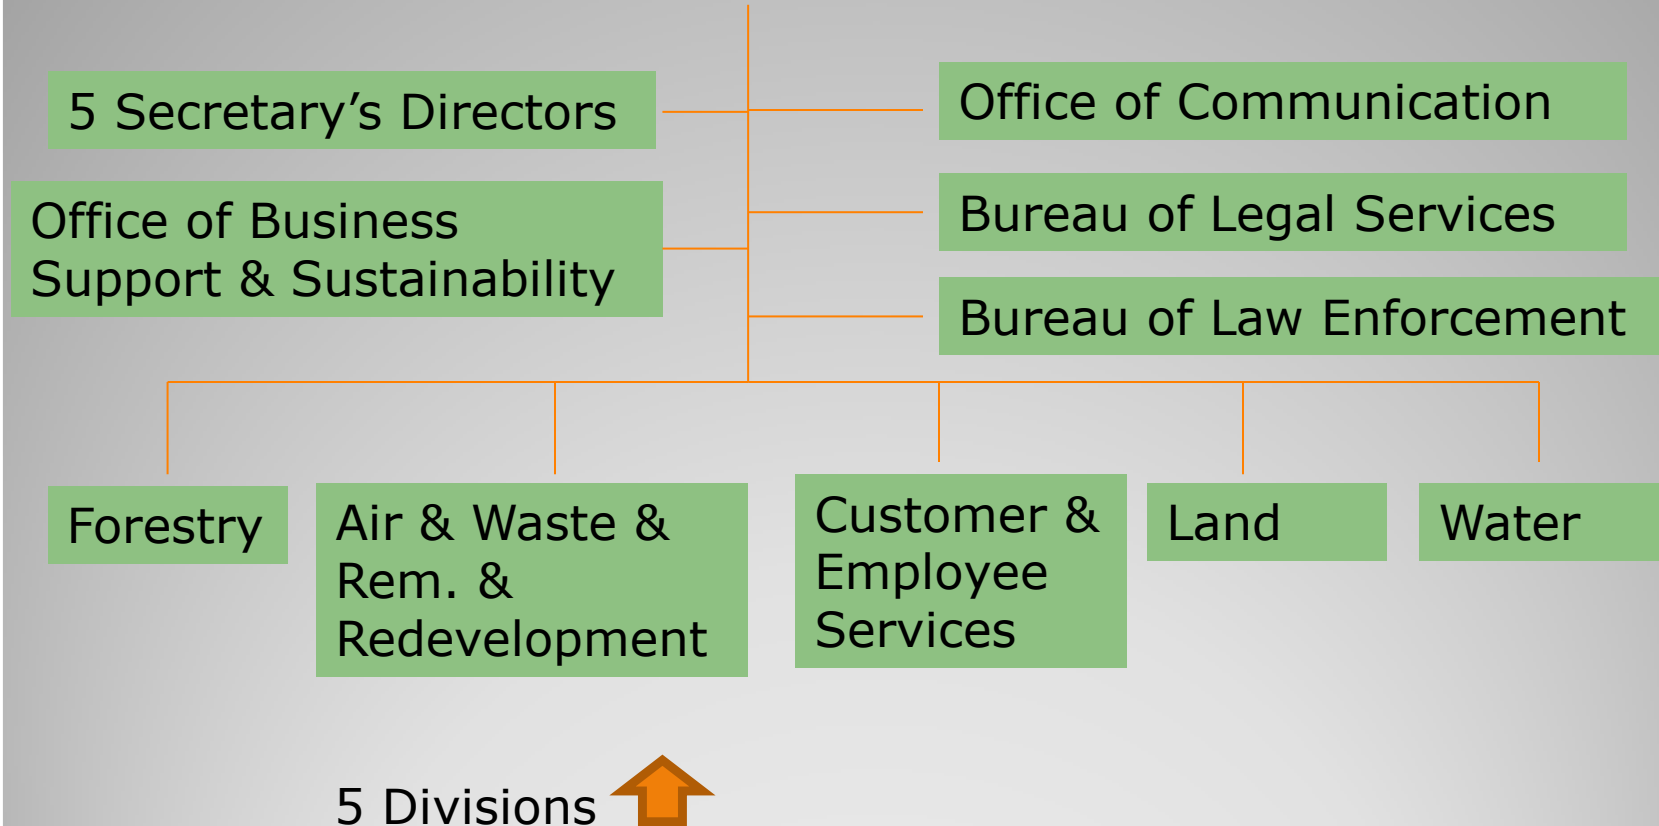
5 Secretary's Directors

Office of Communication

Office of Business Support & Sustainability

Bureau of Legal Services

Bureau of Law Enforcement

Forestry

Air & Waste & Rem. & Redevelopment

Customer & Employee Services

Land

Water

5 Divisions